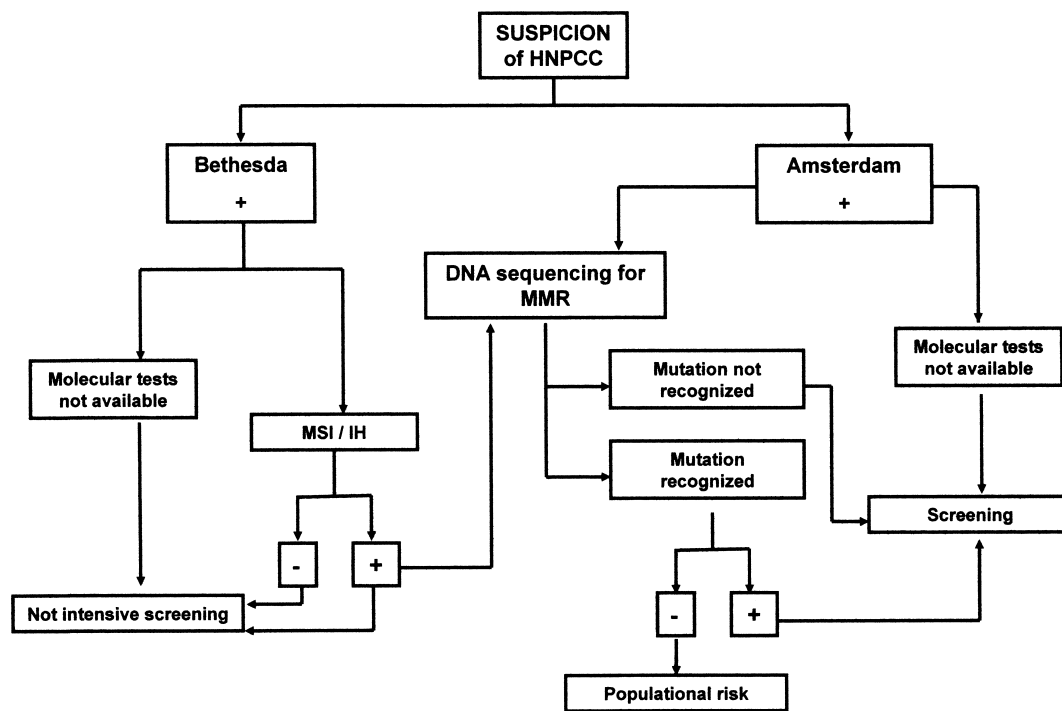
SUSPICION of HNPCC

Bethesda
+

Amsterdam
+

DNA sequencing for MMR

Molecular tests not available

MSI / IH

-
+

Not intensive screening

Mutation not recognized

Mutation recognized

Molecular tests not available

Screening

-
+

Populational risk